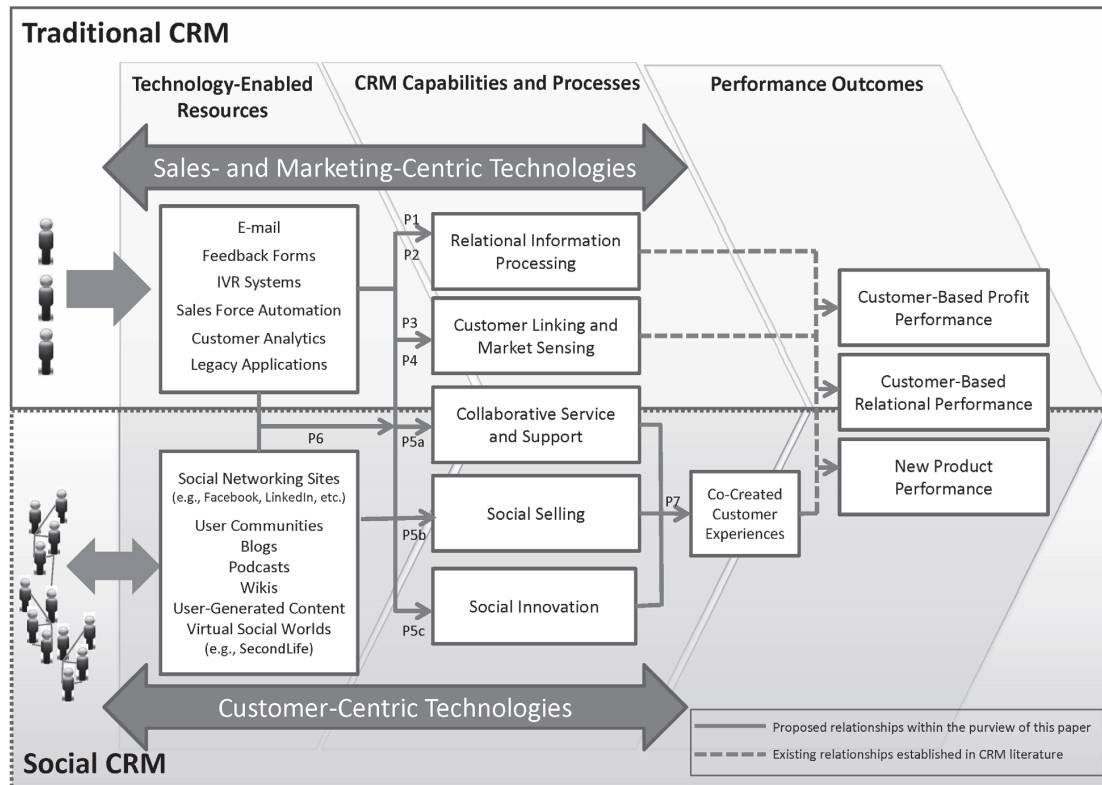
Traditional CRM

Technology-Enabled Resources

CRM Capabilities and Processes

Performance Outcomes

Sales- and Marketing-Centric Technologies

E-mail
Feedback Forms
IVR Systems
Sales Force Automation
Customer Analytics
Legacy Applications

P1
P2
Relational Information Processing

P3
P4
Customer Linking and Market Sensing

Customer-Based Profit Performance

Customer-Based Relational Performance

P6
P5a
Collaborative Service and Support

Social Networking Sites (e.g., Facebook, LinkedIn, etc.)
User Communities
Blogs
Podcasts
Wikis
User-Generated Content
Virtual Social Worlds (e.g., SecondLife)

P5b
Social Selling

P7
Co-Created Customer Experiences

New Product Performance

P5c
Social Innovation

Customer-Centric Technologies

Proposed relationships within the purview of this paper
Existing relationships established in CRM literature

Social CRM